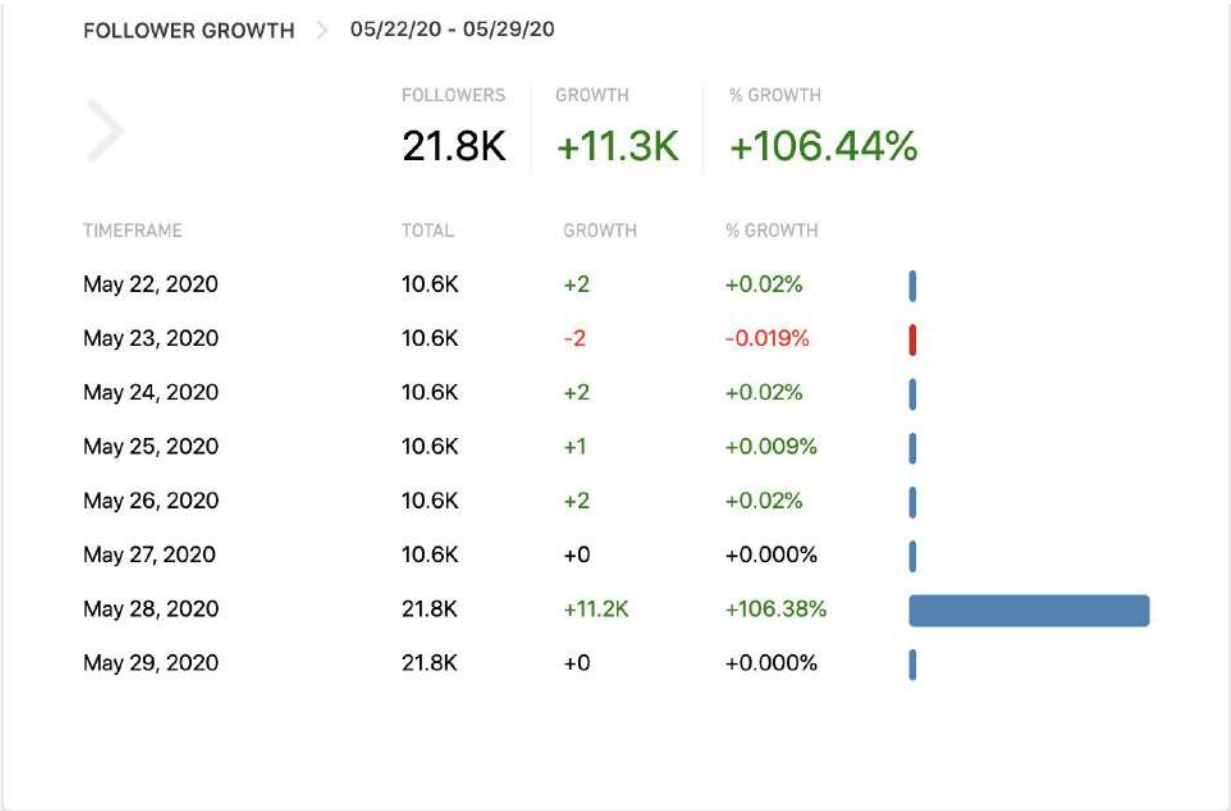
FOLLOWER GROWTH > 05/22/20 - 05/29/20

| FOLLOWERS | GROWTH | % GROWTH |
|---|---|---|
| 21.8K | +11.3K | +106.44% |

| TIMEFRAME | TOTAL | GROWTH | % GROWTH |
|---|---|---|---|
| May 22, 2020 | 10.6K | +2 | +0.02% |
| May 23, 2020 | 10.6K | -2 | -0.019% |
| May 24, 2020 | 10.6K | +2 | +0.02% |
| May 25, 2020 | 10.6K | +1 | +0.009% |
| May 26, 2020 | 10.6K | +2 | +0.02% |
| May 27, 2020 | 10.6K | +0 | +0.000% |
| May 28, 2020 | 21.8K | +11.2K | +106.38% |
| May 29, 2020 | 21.8K | +0 | +0.000% |